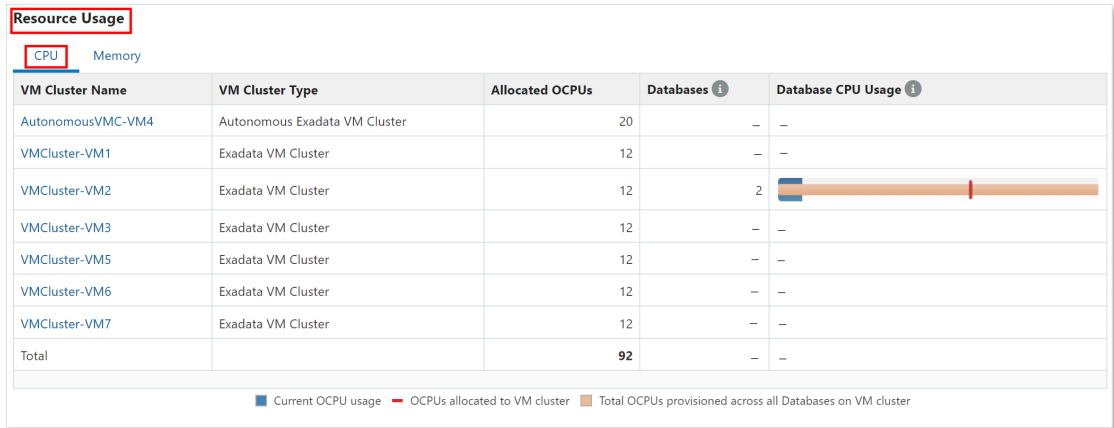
Resource Usage

CPU Memory

| VM Cluster Name | VM Cluster Type | Allocated OCPUs | Databases | Database CPU Usage |
|---|---|---|---|---|
| AutonomousVMC-VM4 | Autonomous Exadata VM Cluster | 20 | – | – |
| VMCluster-VM1 | Exadata VM Cluster | 12 | – | – |
| VMCluster-VM2 | Exadata VM Cluster | 12 | 2 | |
| VMCluster-VM3 | Exadata VM Cluster | 12 | – | – |
| VMCluster-VM5 | Exadata VM Cluster | 12 | – | – |
| VMCluster-VM6 | Exadata VM Cluster | 12 | – | – |
| VMCluster-VM7 | Exadata VM Cluster | 12 | – | – |
| Total | | 92 | – | – |

Current OCPU usage OCPUs allocated to VM cluster Total OCPUs provisioned across all Databases on VM cluster